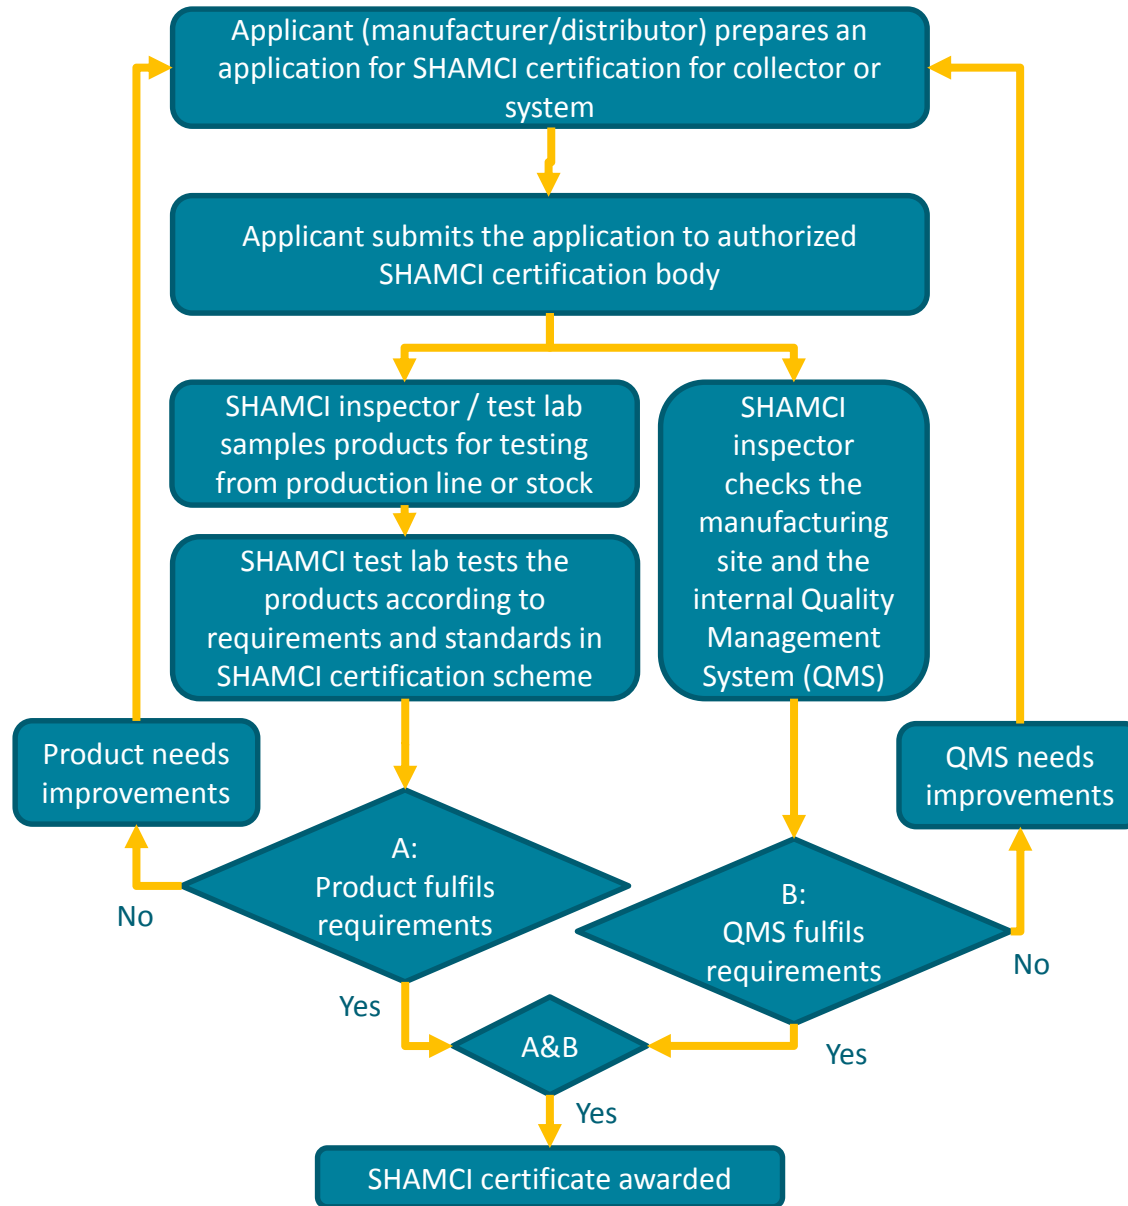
Applicant (manufacturer/distributor) prepares an application for SHAMCI certification for collector or system

Applicant submits the application to authorized SHAMCI certification body

SHAMCI inspector / test lab samples products for testing from production line or stock

SHAMCI test lab tests the products according to requirements and standards in SHAMCI certification scheme

SHAMCI inspector checks the manufacturing site and the internal Quality Management System (QMS)

Product needs improvements

QMS needs improvements

A: Product fulfils requirements

No

B: QMS fulfils requirements

No

Yes

A&B

Yes

Yes

SHAMCI certificate awarded